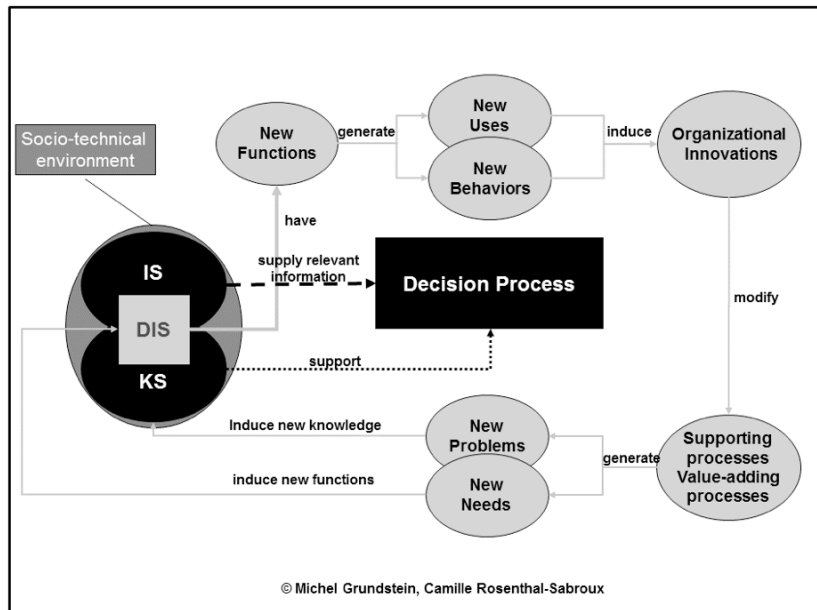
Socio-technical environment

New Functions

generate

New Uses

New Behaviors

induce

Organizational Innovations

have

IS

supply relevant information

Decision Process

DIS

modify

support

KS

Induce new knowledge

New Problems

generate

Supporting processes Value-adding processes

induce new functions

New Needs

© Michel Grundstein, Camille Rosenthal-Sabroux